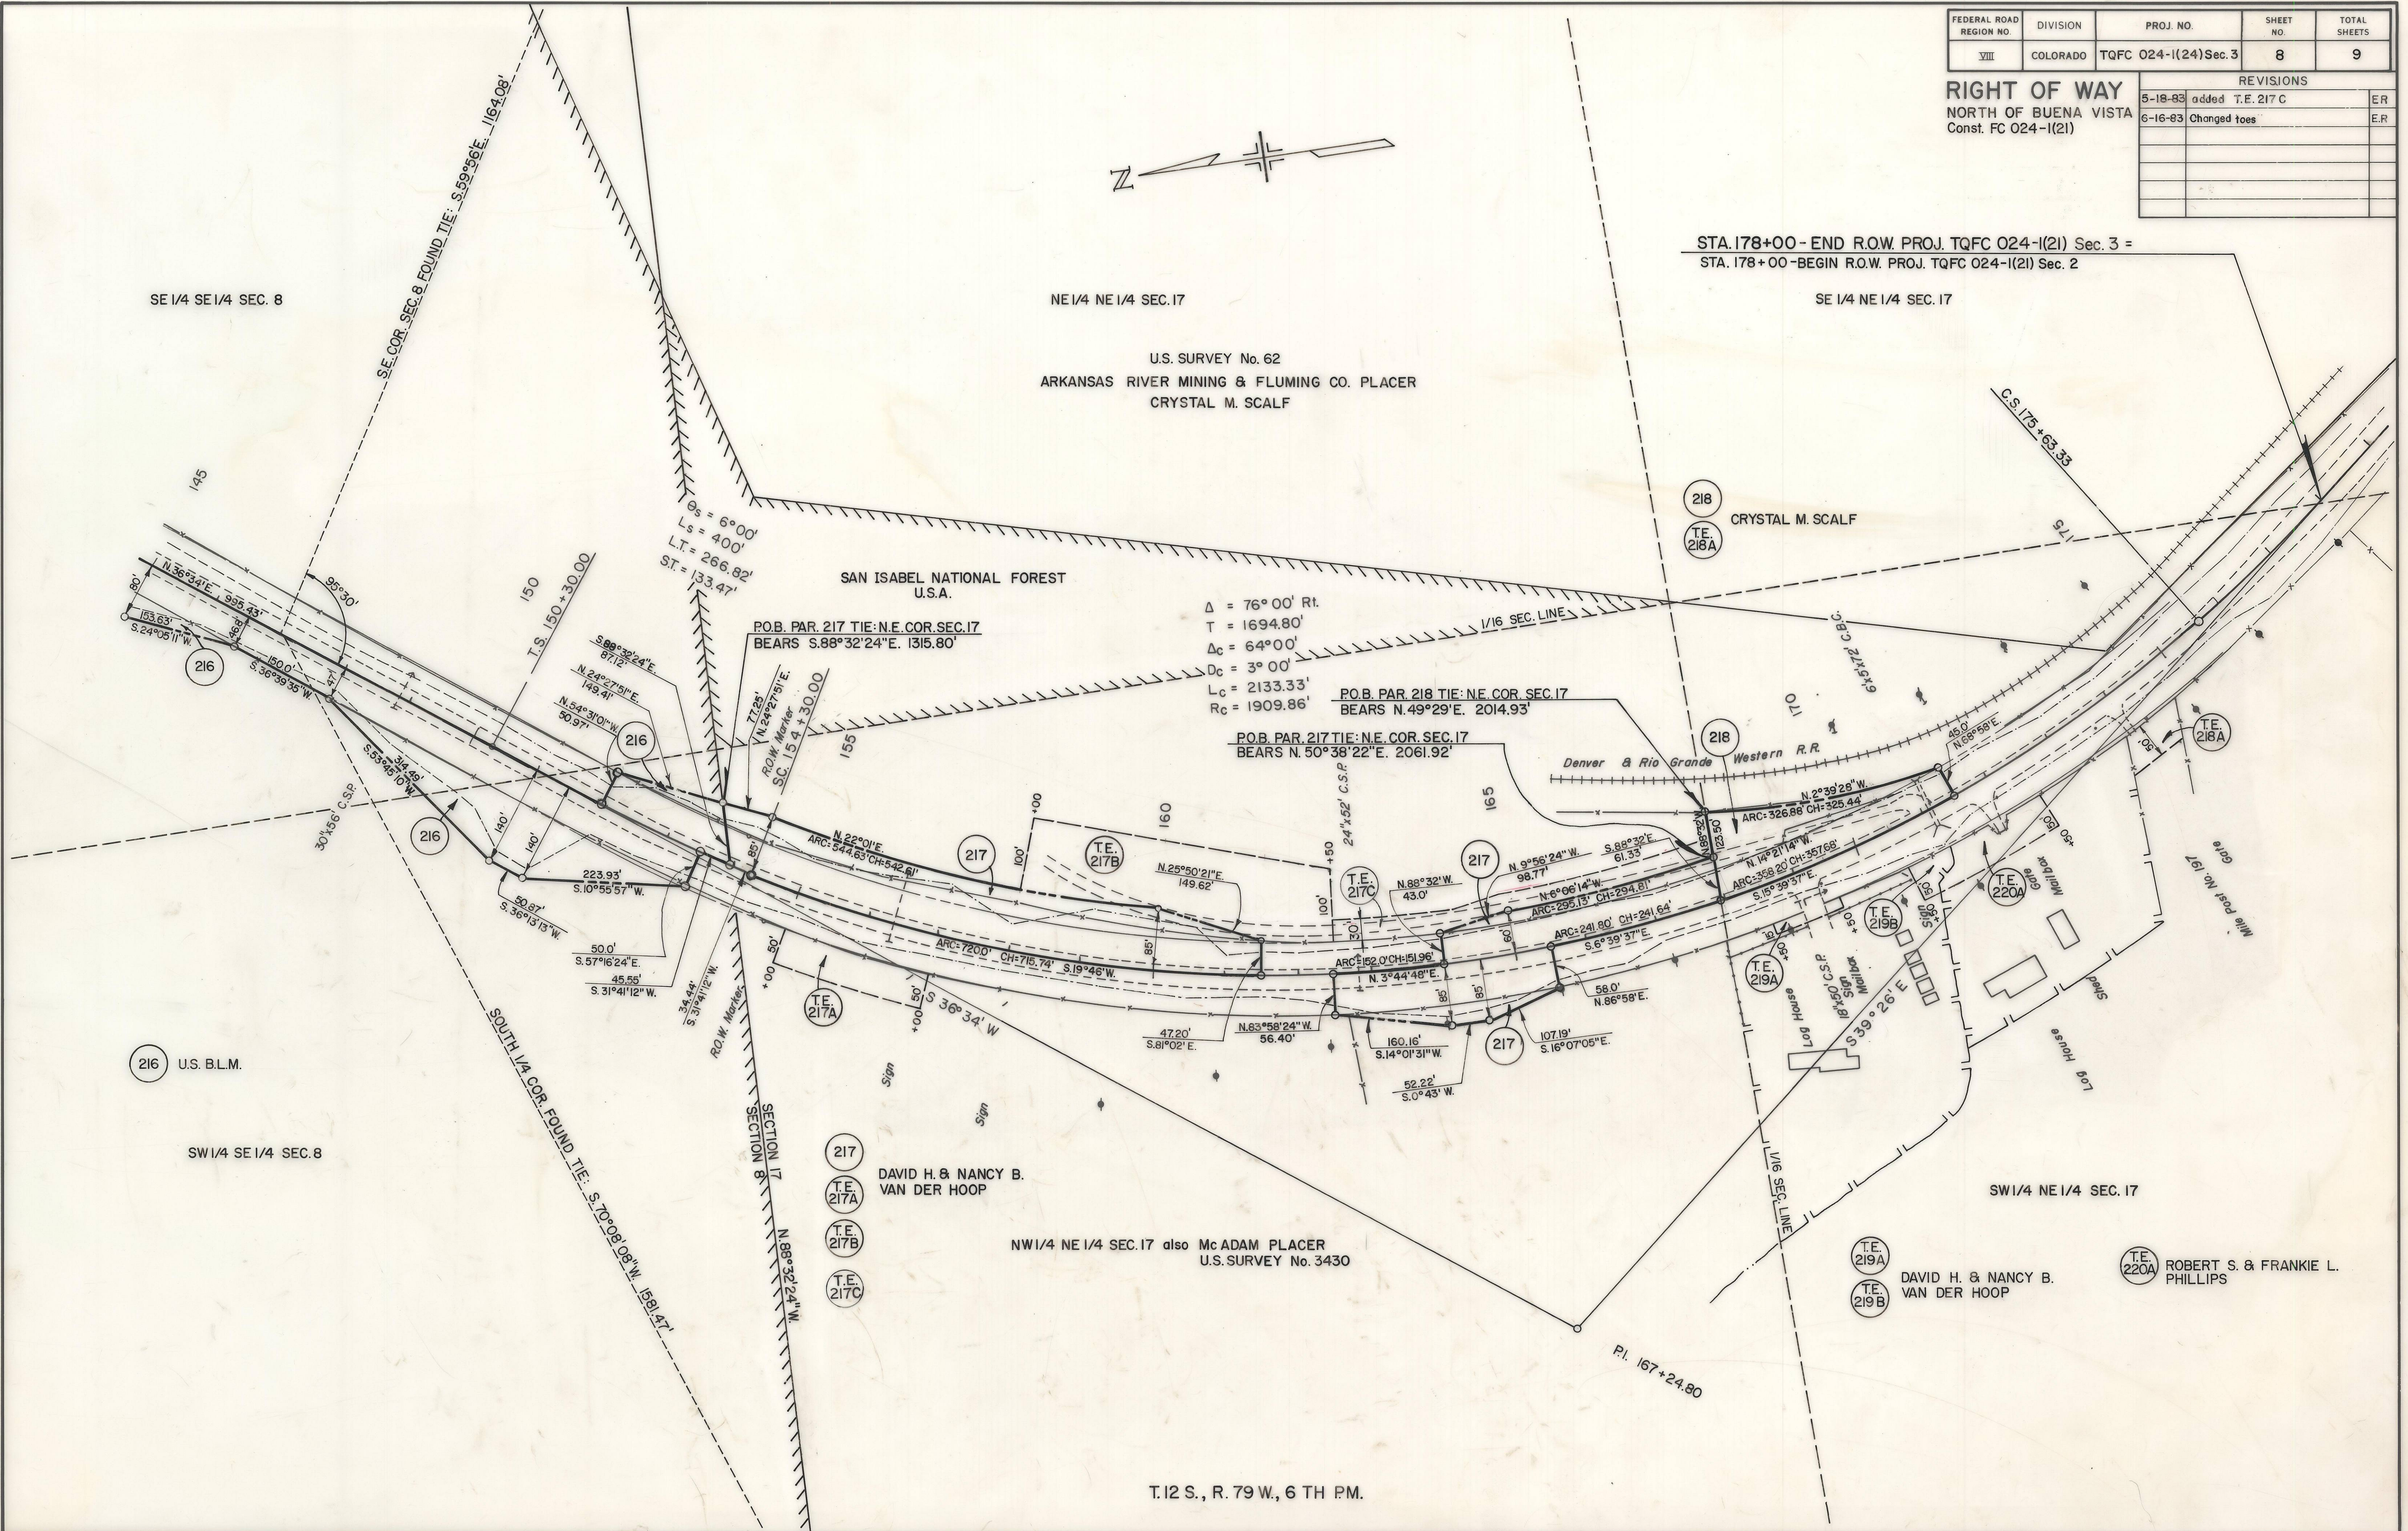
| FEDERAL ROAD REGION NO | DIVISION | PROJ. NO. | SHEET NO. | TOTAL SHEETS |
|---|---|---|---|---|
| VIII | COLORADO | TQFC 024-1(24) Sec. 3 | 8 | 9 |

RIGHT OF WAY
NORTH OF BUENA VISTA
Const. FC 024-1(21)

| REVISIONS | | |
|---|---|---|
| 5-18-83 | added T.E. 217 C | ER |
| 6-16-83 | Changed toes | E.R |

STA. 178+00 - END R.O.W. PROJ. TQFC 024-1(21) Sec. 3 =
STA. 178+00 - BEGIN R.O.W. PROJ. TQFC 024-1(21) Sec. 2

SE 1/4 SE 1/4 SEC. 8

NE 1/4 NE 1/4 SEC. 17

SE 1/4 NE 1/4 SEC. 17

U.S. SURVEY No. 62
ARKANSAS RIVER MINING & FLUMING CO. PLACER
CRYSTAL M. SCALF

SE. COR. SEC. 8 FOUND TIE: S. 59°56'E. 1164.08'

C.S. 175+63.33

218 CRYSTAL M. SCALF
T.E. 218A

145

$\theta_s$ = 6°00'
$L_s$ = 400'
L.T. = 266.82'
S.T. = 133.47'

SAN ISABEL NATIONAL FOREST
U.S.A.

Δ = 76°00' Rt.
T = 1694.80'
$\Delta_c$ = 64°00'
$D_c$ = 3°00'
$L_c$ = 2133.33'
$R_c$ = 1909.86'

1/16 SEC. LINE

P.O.B. PAR. 217 TIE: N.E. COR. SEC. 17
BEARS S. 88°32'24"E. 1315.80'

P.O.B. PAR. 218 TIE: N.E. COR. SEC. 17
BEARS N. 49°29'E. 2014.93'

P.O.B. PAR. 217 TIE: N.E. COR. SEC. 17
BEARS N. 50°38'22"E. 2061.92'

6'x6'x72' C.B.C.

175

170

150

T.S. 150+30.00

155

160

165

95°30'

80'

N. 36°34'E. 995.43'
163.63'
S. 24°05'11"W.
46'
216
150.0'
S. 36°39'35"W.
47'
S. 53°45'10"W.
34.45'
30°X56' C.S.P.
216
140'
140'
216
S. 88°32'24"E. 87.12'
N. 24°27'51"E. 149.41'
N. 54°3'01"W. 50.97'
77.25'
N. 24°27'51"E.
R.O.W. Marker
SC. 154+30.00
223.93'
S. 10°55'57"W.
50.87'
S. 36°13'13"W.
50.0'
S. 57°16'24"E.
45.55'
S. 31°41'12"W.
34.44'
S. 31°41'12"W.
R.O.W. Marker
85'
50'
N. 22°01'E.
ARC: 544.63' CH: 542.61'
217
100'
+00
T.E. 217B
N. 25°50'21"E. 149.62'
ARC: 720.0' CH: 715.74' S. 19°46'W.
85'
100'
+50
24"x52' C.S.P.
T.E. 217C
30'
N. 88°32'W. 43.0'
217
N. 9°56'24"W. 98.77'
S. 88°32'E. 61.33'
N. 6°06'14"W.
ARC: 295.13' CH: 294.81'
60'
ARC: 162.0' CH: 161.96'
N. 3°44'48"E.
95'
95'
ARC: 241.80' CH: 241.64'
S. 6°39'37"E.
58.0'
N. 86°58'E.
107.19'
S. 16°07'05"E.
217
47.20'
S. 81°02'E.
N. 83°58'24"W. 56.40'
160.16'
S. 14°01'31"W.
52.22'
S. 0°43'W.
T.E. 217A
+00
50'
S 36°34'W
+00
Sign
Sign
218
Denver & Rio Grande Western R.R.
45.0'
N. 68°58'E.
N. 2°39'28"W.
ARC: 326.86' CH: 325.44'
N. 14°21'14"W.
ARC: 358.20' CH: 357.68'
S. 15°39'37"E.
123.50
N. 88°32'W.
30'
T.E. 218A
T.E. 220A
T.E. 219B
T.E. 219A
18"x50' C.S.P.
Sign
Mailbox
Log House
S 39°26'E
Gate
Mailbox
Sign
Mile Post No. 197
Gate
Shed
Log House

216 U.S. B.L.M.

SW1/4 SE1/4 SEC. 8

SOUTH 1/4 COR. FOUND TIE: S. 70°09'08"W. 1581.47'

SECTION 8
SECTION 17
N. 88°32'24"W.

217
T.E. 217A
T.E. 217B
T.E. 217C
DAVID H. & NANCY B. VAN DER HOOP

NW1/4 NE1/4 SEC. 17 also Mc ADAM PLACER
U.S. SURVEY No. 3430

P.I. 167+24.80

1/16 SEC. LINE

SW1/4 NE1/4 SEC. 17

T.E. 219A
T.E. 219B
DAVID H. & NANCY B. VAN DER HOOP

T.E. 220A ROBERT S. & FRANKIE L. PHILLIPS

T. 12 S., R. 79 W., 6 TH P.M.